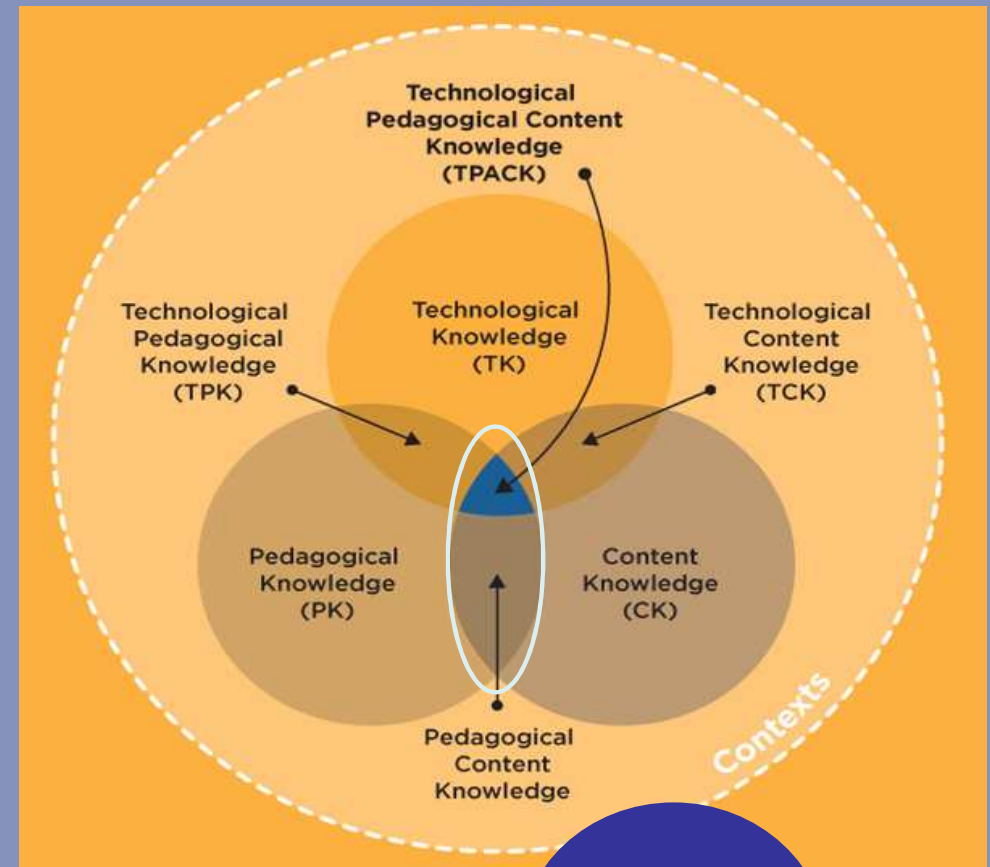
Technological Pedagogical Content Knowledge (TPACK)

Technological Pedagogical Knowledge (TPK)

Technological Knowledge (TK)

Technological Content Knowledge (TCK)

Pedagogical Knowledge (PK)

Content Knowledge (CK)

Pedagogical Content Knowledge

Contexts